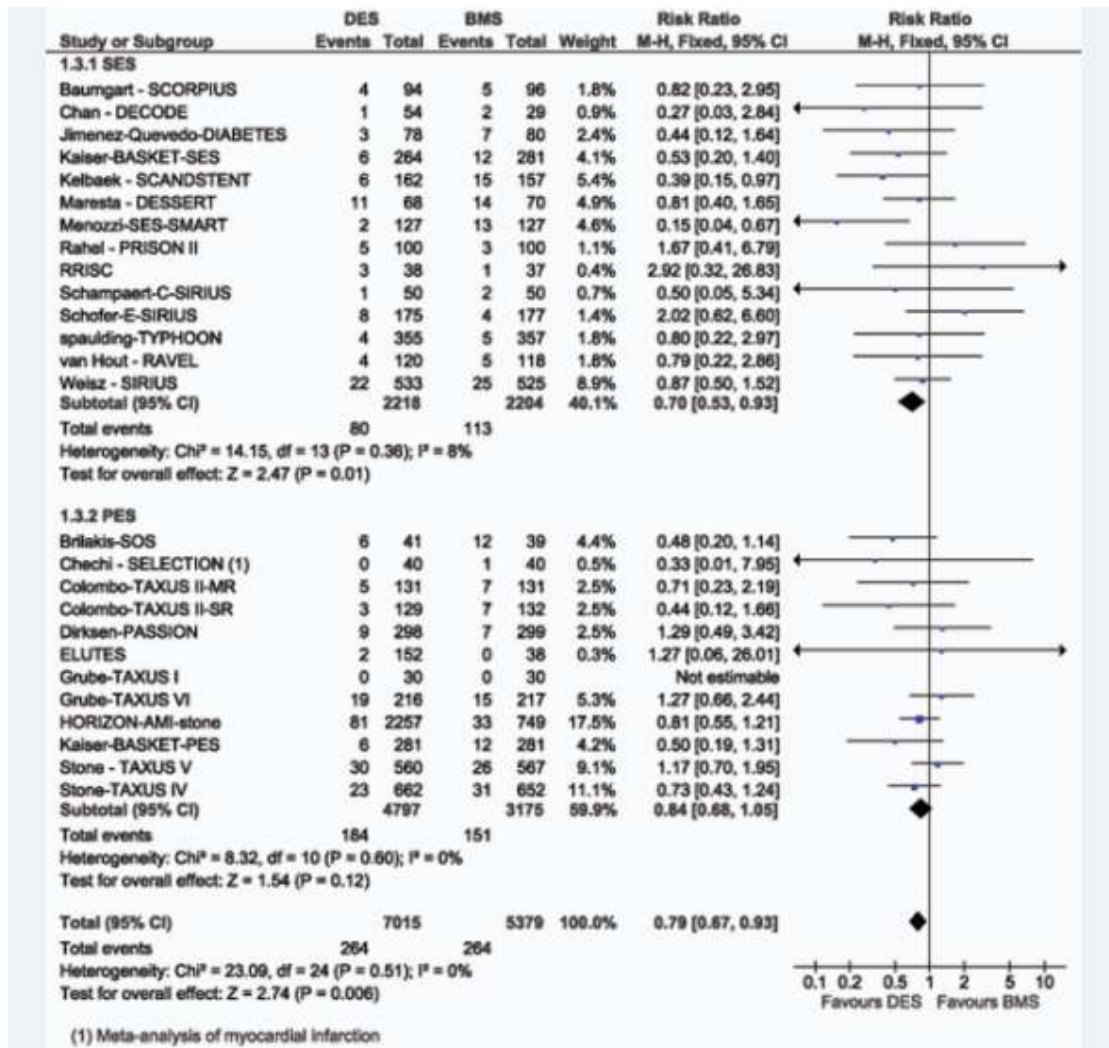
| Study or Subgroup | DES Events | DES Total | BMS Events | BMS Total | Weight | Risk Ratio M-H, Fixed, 95% CI |
|---|---|---|---|---|---|---|
| 1.3.1 SES | | | | | | |
| Baumgart - SCORPIUS | 4 | 94 | 5 | 96 | 1.8% | 0.82 [0.23, 2.95] |
| Chan - DECODE | 1 | 54 | 2 | 29 | 0.9% | 0.27 [0.03, 2.84] |
| Jimenez-Quevedo-DIABETES | 3 | 78 | 7 | 80 | 2.4% | 0.44 [0.12, 1.64] |
| Kaiser-BASKET-SES | 6 | 264 | 12 | 281 | 4.1% | 0.53 [0.20, 1.40] |
| Kelbaek - SCANDSTENT | 6 | 162 | 15 | 157 | 5.4% | 0.39 [0.15, 0.97] |
| Maresta - DESSERT | 11 | 68 | 14 | 70 | 4.9% | 0.81 [0.40, 1.65] |
| Menozzi-SES-SMART | 2 | 127 | 13 | 127 | 4.6% | 0.15 [0.04, 0.67] |
| Rahel - PRISON II | 5 | 100 | 3 | 100 | 1.1% | 1.67 [0.41, 6.79] |
| RRISC | 3 | 38 | 1 | 37 | 0.4% | 2.92 [0.32, 26.83] |
| Schampaert-C-SIRIUS | 1 | 50 | 2 | 50 | 0.7% | 0.50 [0.05, 5.34] |
| Schofer-E-SIRIUS | 8 | 175 | 4 | 177 | 1.4% | 2.02 [0.62, 6.60] |
| spaulding-TYPHOON | 4 | 355 | 5 | 357 | 1.8% | 0.80 [0.22, 2.97] |
| van Hout - RAVEL | 4 | 120 | 5 | 118 | 1.8% | 0.79 [0.22, 2.86] |
| Weisz - SIRIUS | 22 | 533 | 25 | 525 | 8.9% | 0.87 [0.50, 1.52] |
| Subtotal (95% CI) | | 2218 | | 2204 | 40.1% | 0.70 [0.53, 0.93] |
| Total events | 80 | | 113 | | | |

Heterogeneity: Chi² = 14.15, df = 13 (P = 0.36); I² = 8%
Test for overall effect: Z = 2.47 (P = 0.01)

| Study or Subgroup | DES Events | DES Total | BMS Events | BMS Total | Weight | Risk Ratio M-H, Fixed, 95% CI |
|---|---|---|---|---|---|---|
| 1.3.2 PES | | | | | | |
| Brilakis-SOS | 6 | 41 | 12 | 39 | 4.4% | 0.48 [0.20, 1.14] |
| Chechi - SELECTION (1) | 0 | 40 | 1 | 40 | 0.5% | 0.33 [0.01, 7.95] |
| Colombo-TAXUS II-MR | 5 | 131 | 7 | 131 | 2.5% | 0.71 [0.23, 2.19] |
| Colombo-TAXUS II-SR | 3 | 129 | 7 | 132 | 2.5% | 0.44 [0.12, 1.66] |
| Dirksen-PASSION | 9 | 298 | 7 | 299 | 2.5% | 1.29 [0.49, 3.42] |
| ELUTES | 2 | 152 | 0 | 38 | 0.3% | 1.27 [0.06, 26.01] |
| Grube-TAXUS I | 0 | 30 | 0 | 30 | | Not estimable |
| Grube-TAXUS VI | 19 | 216 | 15 | 217 | 5.3% | 1.27 [0.66, 2.44] |
| HORIZON-AMI-stone | 81 | 2257 | 33 | 749 | 17.5% | 0.81 [0.55, 1.21] |
| Kaiser-BASKET-PES | 6 | 281 | 12 | 281 | 4.2% | 0.50 [0.19, 1.31] |
| Stone - TAXUS V | 30 | 560 | 26 | 567 | 9.1% | 1.17 [0.70, 1.95] |
| Stone-TAXUS IV | 23 | 662 | 31 | 652 | 11.1% | 0.73 [0.43, 1.24] |
| Subtotal (95% CI) | | 4797 | | 3175 | 59.9% | 0.84 [0.68, 1.05] |
| Total events | 184 | | 151 | | | |

Heterogeneity: Chi² = 8.32, df = 10 (P = 0.60); I² = 0%
Test for overall effect: Z = 1.54 (P = 0.12)

| | | | | | | |
|---|---|---|---|---|---|---|
| Total (95% CI) | | 7015 | | 5379 | 100.0% | 0.79 [0.67, 0.93] |
| Total events | 264 | | 264 | | | |

Heterogeneity: Chi² = 23.09, df = 24 (P = 0.51); I² = 0%
Test for overall effect: Z = 2.74 (P = 0.006)

Risk Ratio
M-H, Fixed, 95% CI

0.1 0.2 0.5 1 2 5 10
Favours DES Favours BMS

(1) Meta-analysis of myocardial infarction